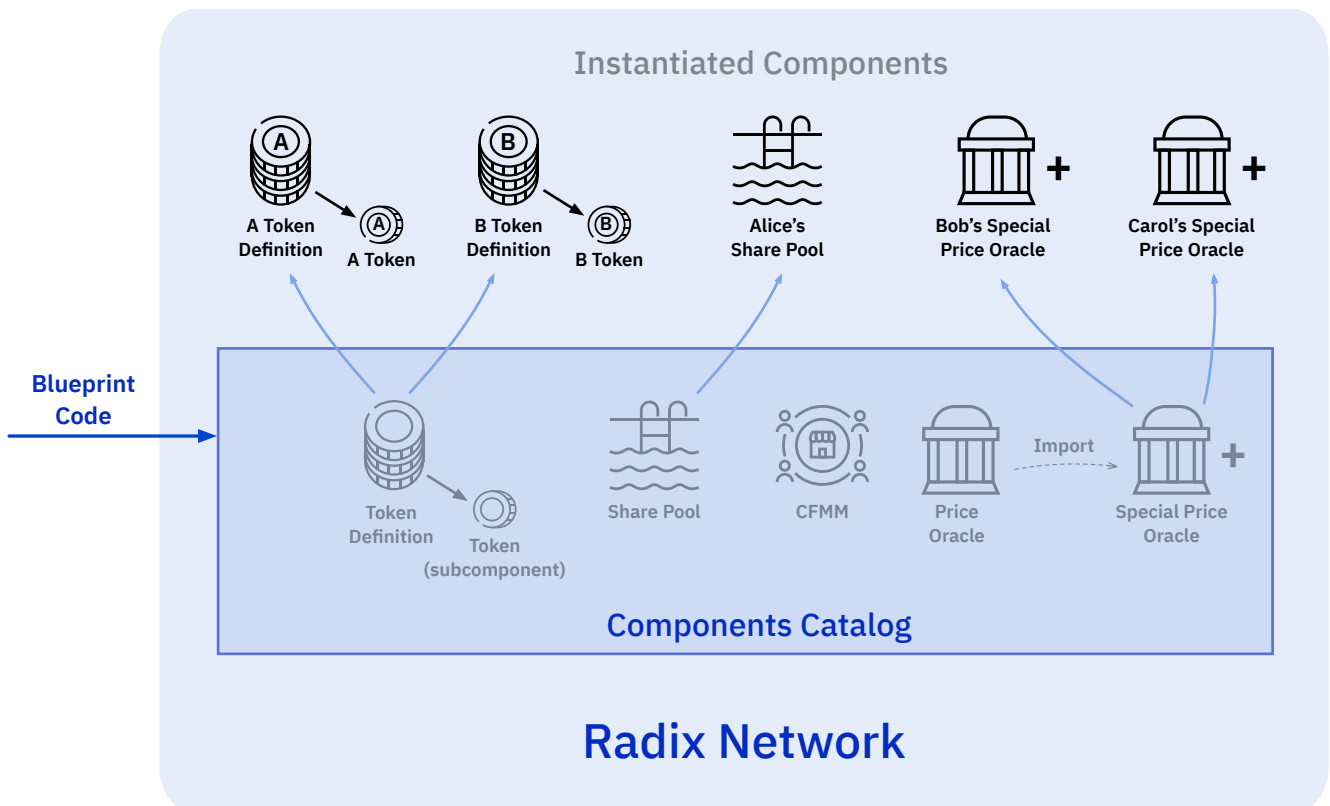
Instantiated Components

A

A Token Definition

A

A Token

B

B Token Definition

B

B Token

Alice's Share Pool

Bob's Special Price Oracle

Carol's Special Price Oracle

Blueprint Code

Token Definition

Token (subcomponent)

Share Pool

CFMM

Price Oracle

Import

Special Price Oracle

Components Catalog

Radix Network